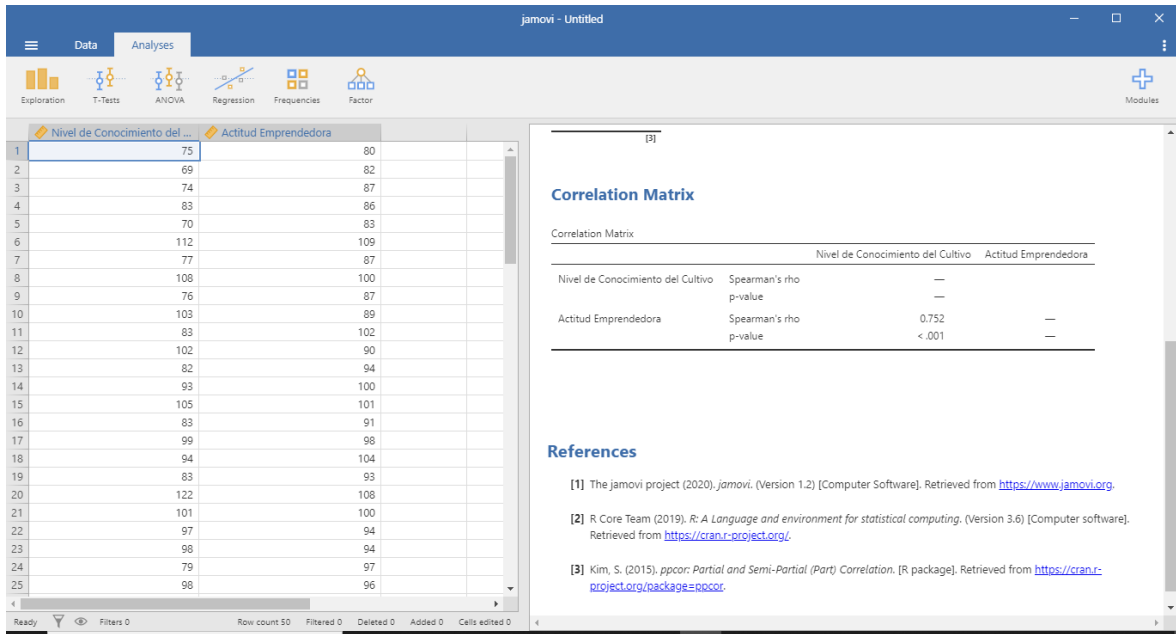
jamovi - Untitled

Data Analyses

Exploration T-Tests ANOVA Regression Frequencies Factor Modules

| | Nivel de Conocimiento del ... | Actitud Emprendedora |
|---|---|---|
| 1 | 75 | 80 |
| 2 | 69 | 82 |
| 3 | 74 | 87 |
| 4 | 83 | 86 |
| 5 | 70 | 83 |
| 6 | 112 | 109 |
| 7 | 77 | 87 |
| 8 | 108 | 100 |
| 9 | 76 | 87 |
| 10 | 103 | 89 |
| 11 | 83 | 102 |
| 12 | 102 | 90 |
| 13 | 82 | 94 |
| 14 | 93 | 100 |
| 15 | 105 | 101 |
| 16 | 83 | 91 |
| 17 | 99 | 98 |
| 18 | 94 | 104 |
| 19 | 83 | 93 |
| 20 | 122 | 108 |
| 21 | 101 | 100 |
| 22 | 97 | 94 |
| 23 | 98 | 94 |
| 24 | 79 | 97 |
| 25 | 98 | 96 |

Ready Filters 0 Row count 50 Filtered 0 Deleted 0 Added 0 Cells edited 0

[3]

Correlation Matrix

Correlation Matrix

| | | Nivel de Conocimiento del Cultivo | Actitud Emprendedora |
|---|---|---|---|
| Nivel de Conocimiento del Cultivo | Spearman's rho | — | |
| | p-value | — | |
| Actitud Emprendedora | Spearman's rho | 0.752 | — |
| | p-value | < .001 | — |

References

[1] The jamovi project (2020). jamovi. (Version 1.2) [Computer Software]. Retrieved from https://www.jamovi.org.

[2] R Core Team (2019). R: A Language and environment for statistical computing. (Version 3.6) [Computer software]. Retrieved from https://cran.r-project.org/.

[3] Kim, S. (2015). ppcor: Partial and Semi-Partial (Part) Correlation. [R package]. Retrieved from https://cran.r-project.org/package=ppcor.